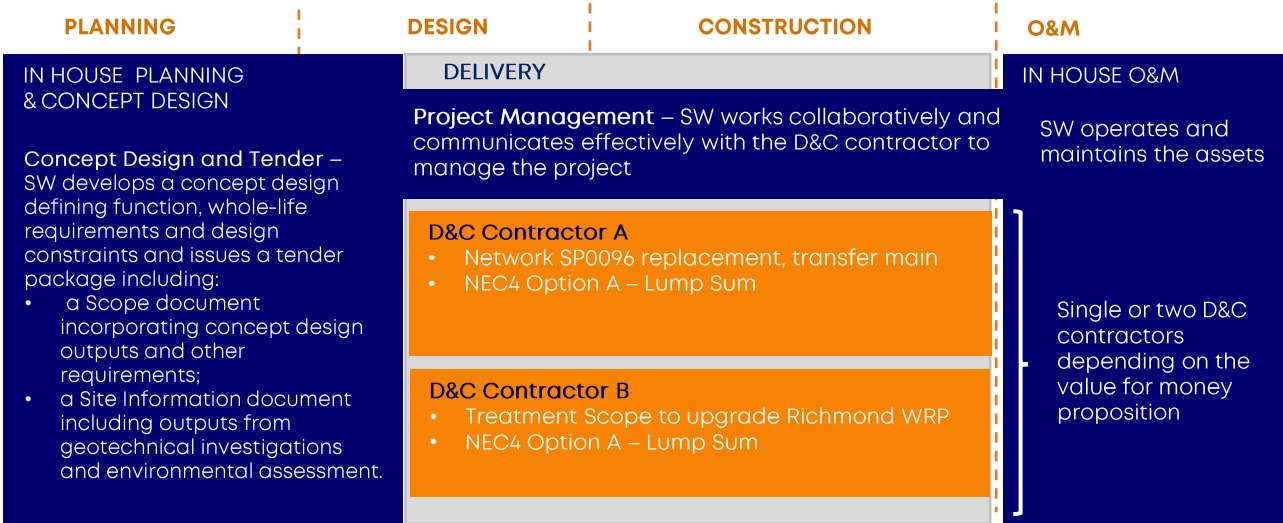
PLANNING

DESIGN

CONSTRUCTION

O&M

IN HOUSE PLANNING & CONCEPT DESIGN

Concept Design and Tender – SW develops a concept design defining function, whole-life requirements and design constraints and issues a tender package including:
• a Scope document incorporating concept design outputs and other requirements;
• a Site Information document including outputs from geotechnical investigations and environmental assessment.

DELIVERY

Project Management – SW works collaboratively and communicates effectively with the D&C contractor to manage the project

D&C Contractor A
• Network SP0096 replacement, transfer main
• NEC4 Option A – Lump Sum

D&C Contractor B
• Treatment Scope to upgrade Richmond WRP
• NEC4 Option A – Lump Sum

IN HOUSE O&M

SW operates and maintains the assets

Single or two D&C contractors depending on the value for money proposition